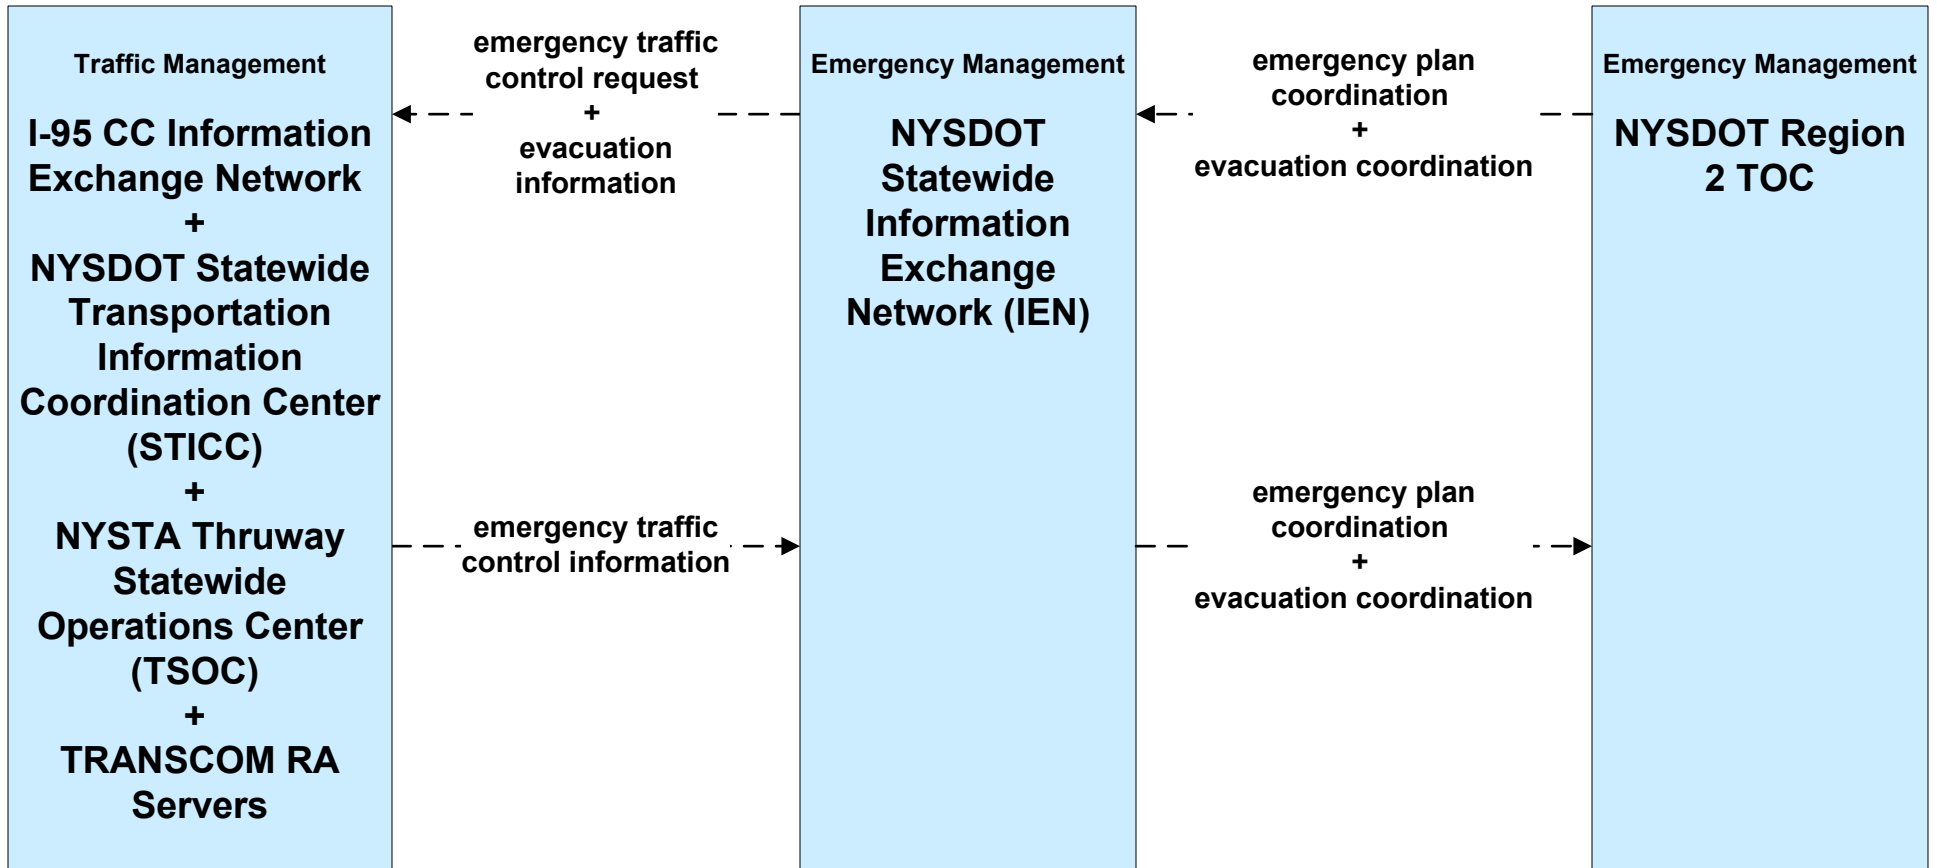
Traffic Management

I-95 CC Information Exchange Network
+
NYSDOT Statewide Transportation Information Coordination Center (STICC)
+
NYSTA Thruway Statewide Operations Center (TSOC)
+
TRANSCOM RA Servers

emergency traffic control request
+
evacuation information

emergency traffic control information

Emergency Management

NYSDOT Statewide Information Exchange Network (IEN)

emergency plan coordination
+
evacuation coordination

emergency plan coordination
+
evacuation coordination

Emergency Management

NYSDOT Region 2 TOC